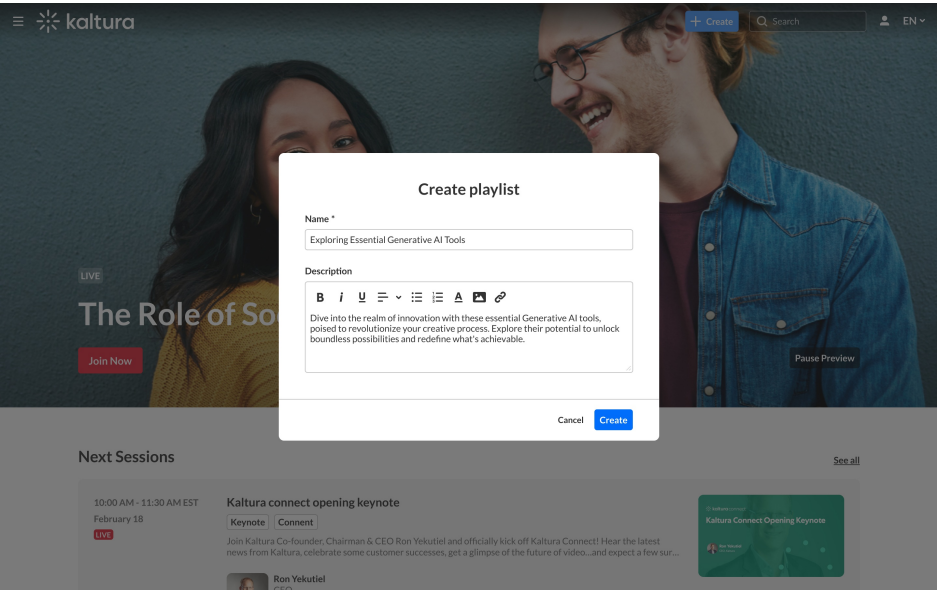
kaltura

Create

Search

EN

LIVE

The Role of So

Join Now

Pause Preview

Create playlist

Name *

Exploring Essential Generative AI Tools

Description

B I U

Dive into the realm of innovation with these essential Generative AI tools, poised to revolutionize your creative process. Explore their potential to unlock boundless possibilities and redefine what's achievable.

Cancel Create

Next Sessions

See all

10:00 AM - 11:30 AM EST
February 18
LIVE

Kaltura connect opening keynote

Keynote Connect

Join Kaltura Co-founder, Chairman & CEO Ron Yekutiel and officially kick off Kaltura Connect! Hear the latest news from Kaltura, celebrate some customer successes, get a glimpse of the future of video...and expect a few sur...

Ron Yekutiel
CEO

kaltura

Kaltura Connect Opening Keynote